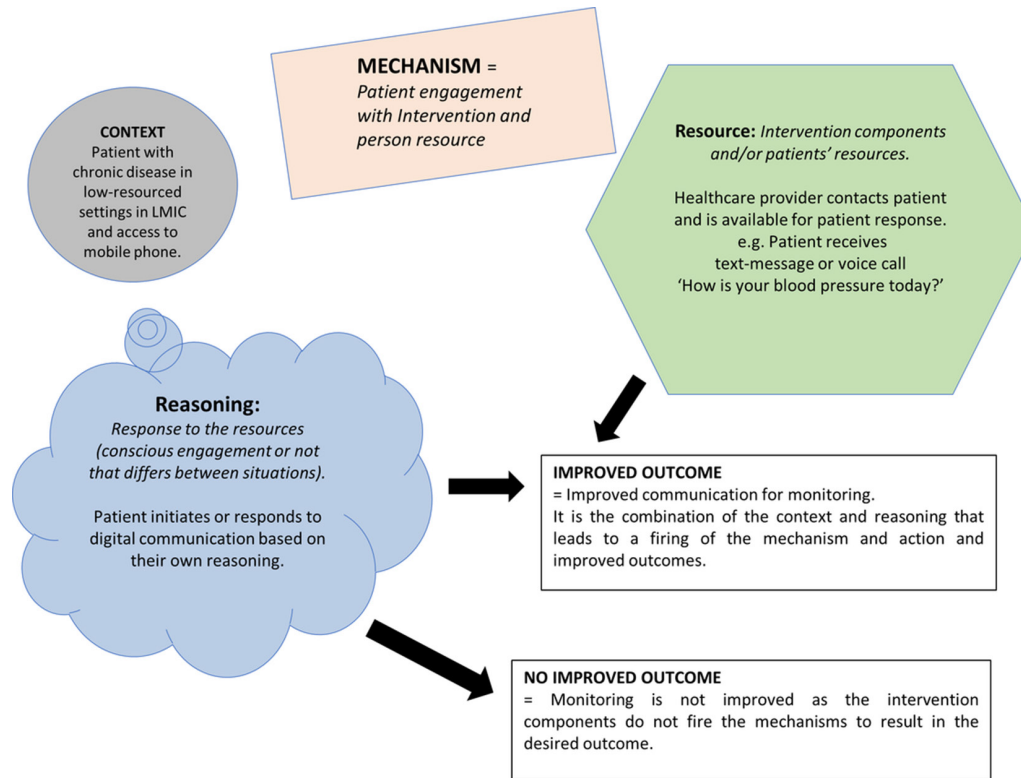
MECHANISM =
*Patient engagement with Intervention and person resource*

CONTEXT
Patient with chronic disease in low-resourced settings in LMIC and access to mobile phone.

**Resource:** *Intervention components and/or patients' resources.*

Healthcare provider contacts patient and is available for patient response.
e.g. Patient receives text-message or voice call
'How is your blood pressure today?'

**Reasoning:**
*Response to the resources (conscious engagement or not that differs between situations).*

Patient initiates or responds to digital communication based on their own reasoning.

IMPROVED OUTCOME
= Improved communication for monitoring.
It is the combination of the context and reasoning that leads to a firing of the mechanism and action and improved outcomes.

NO IMPROVED OUTCOME
= Monitoring is not improved as the intervention components do not fire the mechanisms to result in the desired outcome.